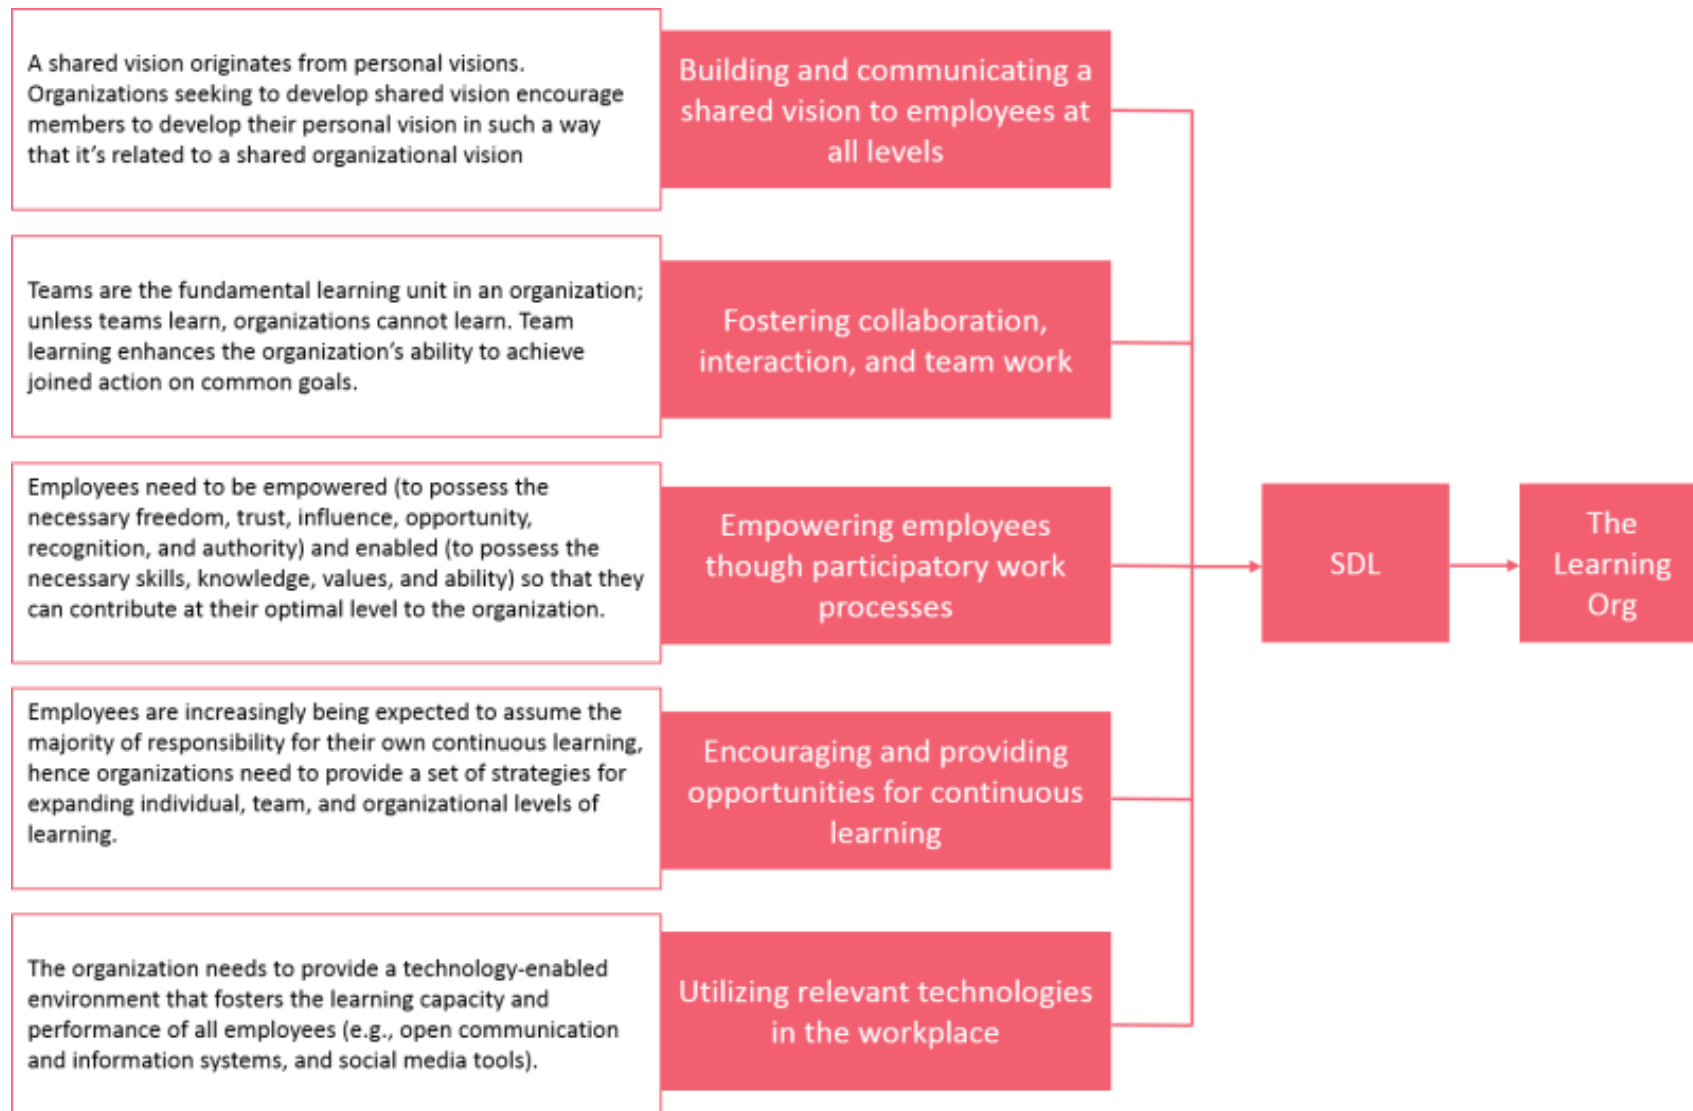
A shared vision originates from personal visions. Organizations seeking to develop shared vision encourage members to develop their personal vision in such a way that it's related to a shared organizational vision

Building and communicating a shared vision to employees at all levels

Teams are the fundamental learning unit in an organization; unless teams learn, organizations cannot learn. Team learning enhances the organization's ability to achieve joined action on common goals.

Fostering collaboration, interaction, and team work

Employees need to be empowered (to possess the necessary freedom, trust, influence, opportunity, recognition, and authority) and enabled (to possess the necessary skills, knowledge, values, and ability) so that they can contribute at their optimal level to the organization.

Empowering employees though participatory work processes

Employees are increasingly being expected to assume the majority of responsibility for their own continuous learning, hence organizations need to provide a set of strategies for expanding individual, team, and organizational levels of learning.

Encouraging and providing opportunities for continuous learning

The organization needs to provide a technology-enabled environment that fosters the learning capacity and performance of all employees (e.g., open communication and information systems, and social media tools).

Utilizing relevant technologies in the workplace

SDL

The Learning Org